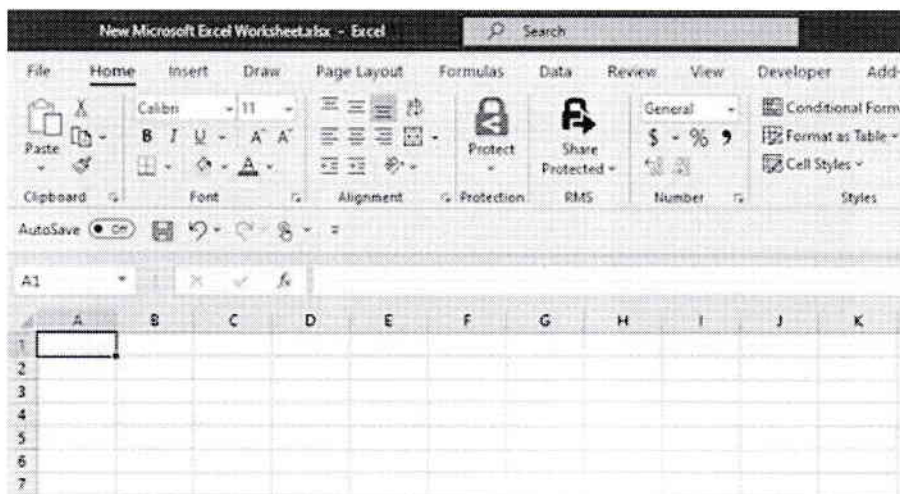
New Microsoft Excel Worksheet.xlsx - Excel

Search

File Home Insert Draw Page Layout Formulas Data Review View Developer Add-

Paste

Calibri 11

B I U A A

Protect

Share Protected

General

$ % ,

Conditional Form

Format as Table

Cell Styles

Clipboard Font Alignment Protection RMS Number Styles

AutoSave Off

A1

fx

| | A | B | C | D | E | F | G | H | I | J | K |
|---|---|---|---|---|---|---|---|---|---|---|---|
| 1 | | | | | | | | | | | |
| 2 | | | | | | | | | | | |
| 3 | | | | | | | | | | | |
| 4 | | | | | | | | | | | |
| 5 | | | | | | | | | | | |
| 6 | | | | | | | | | | | |
| 7 | | | | | | | | | | | |